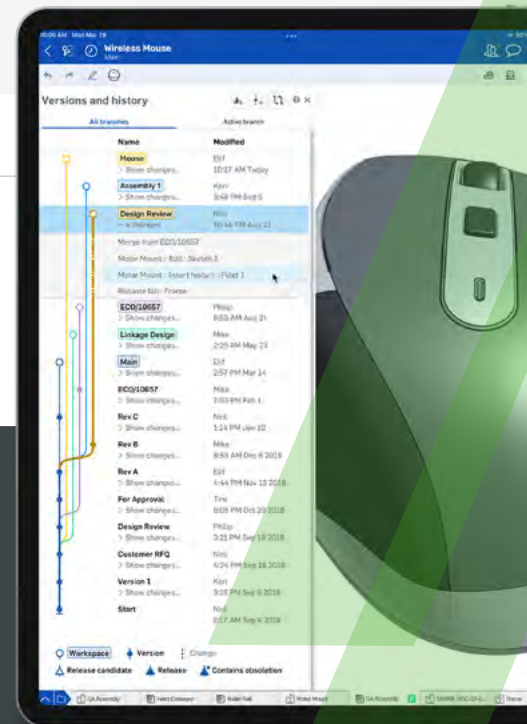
10:06 AM Mon Mar 28

Wireless Mouse
Main

Versions and history

All branches

Active branch

Name

Modified

Mouse
> Show changes...
Elif
10:27 AM Today

Assembly 1
> Show changes...
Kerr
3:48 PM Sep 5

Design Review
> 4 changes
Nisi
10:46 AM Aug 22

Merge from ECO/10657

Motor Mount : Edit : Sketch 1

Motor Mount : Insert feature : Fillet 1

Release tab : Frame

ECO/10657
> Show changes...
Philip
8:55 AM Aug 21

Linkage Design
> Show changes...
Mike
2:29 AM May 23

Main
> Show changes...
Elif
2:57 PM Mar 14

ECO/10657
> Show changes...
Mike
3:03 PM Feb 1

Rev C
> Show changes...
Nisi
1:14 PM Jan 10

Rev B
> Show changes...
Mike
8:53 AM Dec 6 2018

Rev A
> Show changes...
Elif
4:44 PM Nov 15 2018

For Approval
> Show changes...
Tim
8:05 PM Oct 20 2018

Design Review
> Show changes...
Philip
3:21 PM Sep 18 2018

Customer RFQ
> Show changes...
Nisi
4:24 PM Sep 18 2018

Version 1
> Show changes...
Kerr
3:16 PM Sep 6 2018

Start
> Show changes...
Nisi
8:57 AM Sep 6 2018

Workspace
Version
Change
Release candidate
Release
Contains obsoletion

QA Assembly
Fabric Compound
Roller Ball
Motor Mount
QA Assembly
SRMMF-DSC-0-0...
Frame